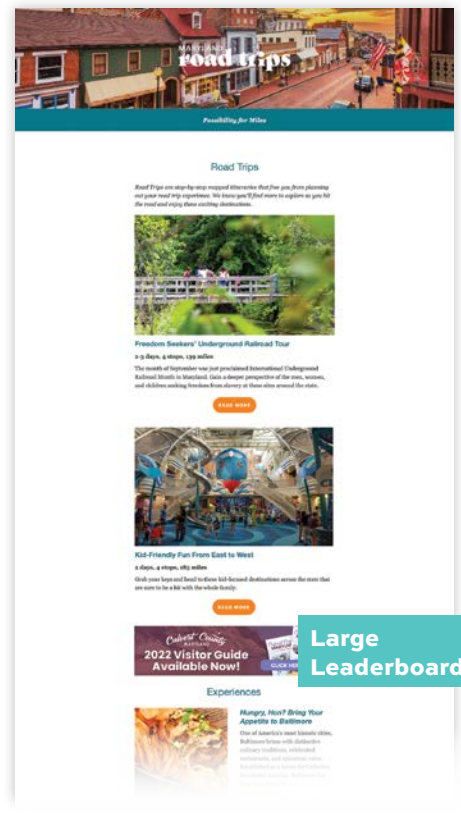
MARYLAND
road trips

Possibility for Miles

Road Trips

Road Trips are step-by-step mapped itineraries that free you from planning out your road trip experience. We know you'll find more to explore as you hit the road and enjoy these exciting destinations.

Freedom Seekers' Underground Railroad Tour

2-3 days, 4 stops, 139 miles

The month of September was just proclaimed International Underground Railroad Month in Maryland. Gain a deeper perspective of the men, women, and children seeking freedom from slavery at these sites around the state.

READ MORE

Kid-Friendly Fun From East to West

2 days, 4 stops, 185 miles

Grab your keys and head to these kid-focused destinations across the state that are sure to be a hit with the whole family.

READ MORE

Calvert County MARYLAND
2022 Visitor Guide Available Now!
CLICK HERE

Large Leaderboard

Experiences

Hungry, Hon? Bring Your Appetite to Baltimore

One of America's most historic cities, Baltimore brims with distinctive culinary traditions, celebrated restaurants, and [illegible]